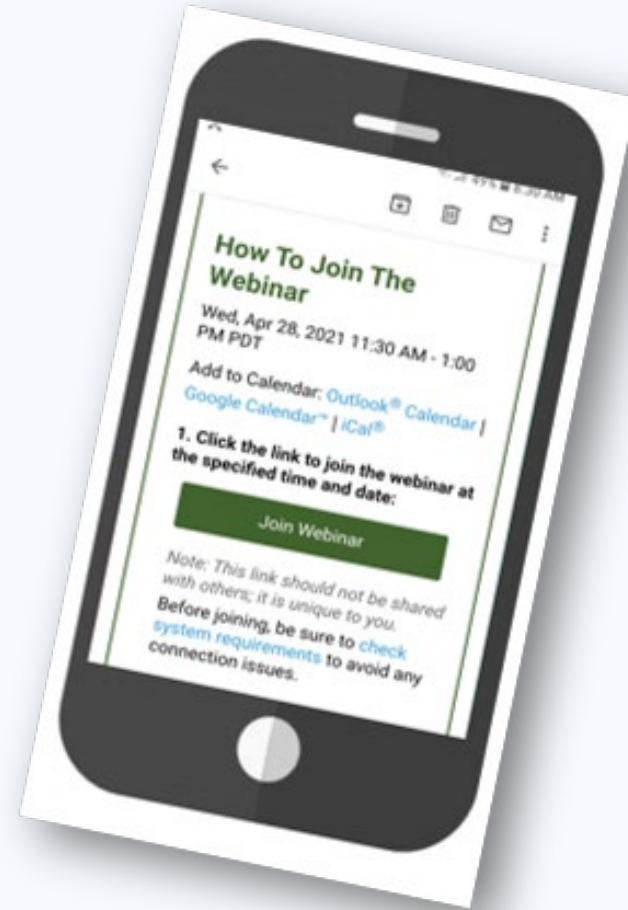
How To Join The Webinar

Wed, Apr 28, 2021 11:30 AM - 1:00 PM PDT

Add to Calendar: Outlook® Calendar | Google Calendar™ | iCal®

1. Click the link to join the webinar at the specified time and date:

Join Webinar

Note: This link should not be shared with others; it is unique to you.
Before joining, be sure to check system requirements to avoid any connection issues.